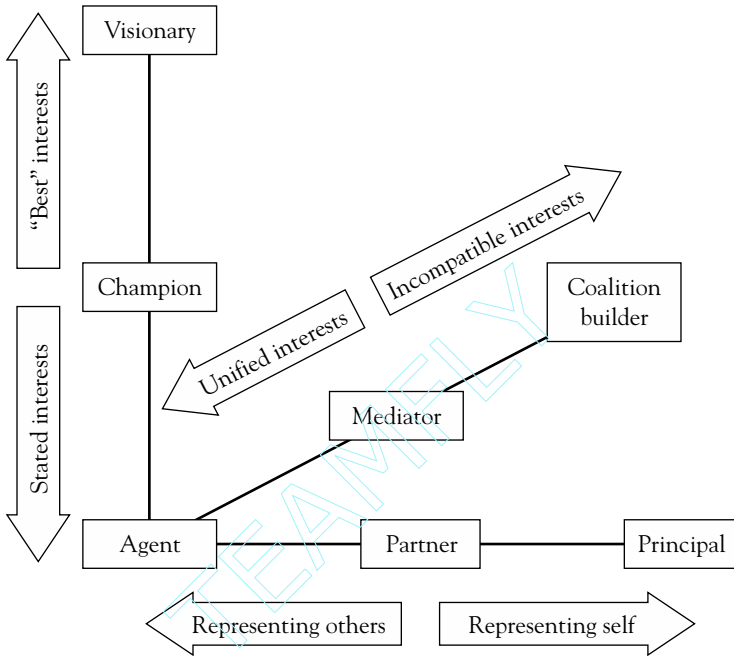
Visionary

"Best" interests

Champion

Stated interests

Incompatible interests

Unified interests

Coalition builder

Mediator

Agent

Partner

Principal

Representing others

Representing self

TEAMFLY